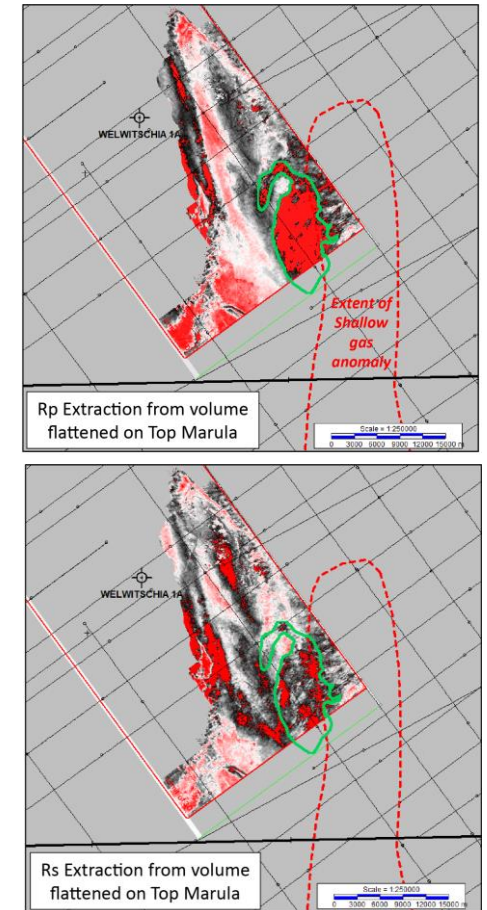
WELWITSCHIA 1A

Extent of Shallow gas anomaly

Rp Extraction from volume flattened on Top Marula

Scale = 1:250000
0 3000 6000 9000 12000 15000 m

WELWITSCHIA 1A

Rs Extraction from volume flattened on Top Marula

Scale = 1:250000
0 3000 6000 9000 12000 15000 m